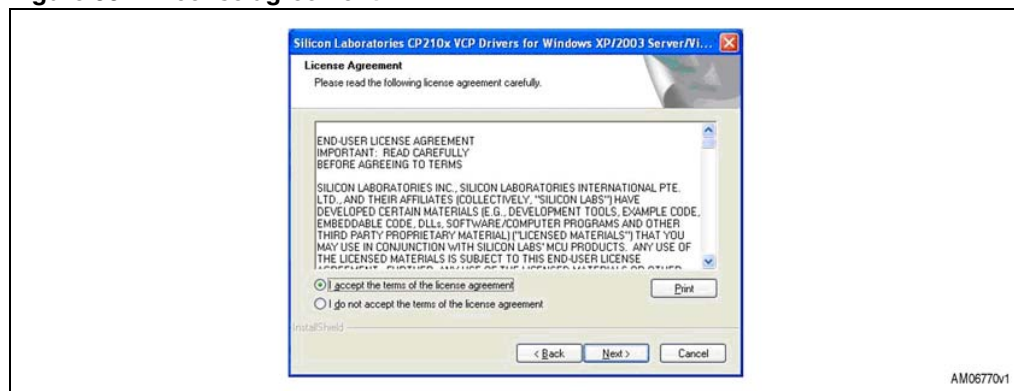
Silicon Laboratories CP210x VCP Drivers for Windows XP/2003 Server/Vi...

License Agreement

Please read the following license agreement carefully.

END-USER LICENSE AGREEMENT
IMPORTANT: READ CAREFULLY
BEFORE AGREEING TO TERMS

SILICON LABORATORIES INC., SILICON LABORATORIES INTERNATIONAL PTE. LTD., AND THEIR AFFILIATES (COLLECTIVELY, "SILICON LABS") HAVE DEVELOPED CERTAIN MATERIALS (E.G., DEVELOPMENT TOOLS, EXAMPLE CODE, EMBEDDABLE CODE, DLLs, SOFTWARE/COMPUTER PROGRAMS AND OTHER THIRD PARTY PROPRIETARY MATERIAL) ("LICENSED MATERIALS") THAT YOU MAY USE IN CONJUNCTION WITH SILICON LABS' MCU PRODUCTS. ANY USE OF THE LICENSED MATERIALS IS SUBJECT TO THIS END-USER LICENSE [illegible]

I accept the terms of the license agreement

I do not accept the terms of the license agreement

Print

InstallShield

< Back

Next >

Cancel

AM06770v1